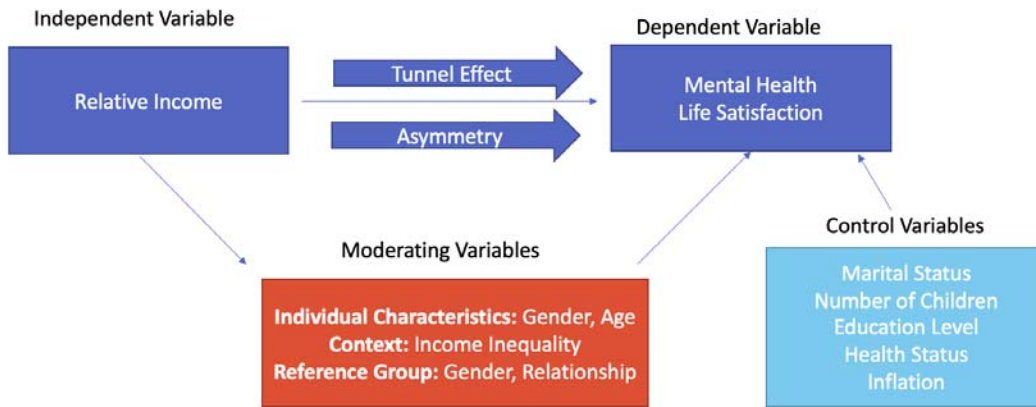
Independent Variable

Relative Income

Tunnel Effect

Asymmetry

Dependent Variable

Mental Health
Life Satisfaction

Moderating Variables

**Individual Characteristics:** Gender, Age
**Context:** Income Inequality
**Reference Group:** Gender, Relationship

Control Variables

Marital Status
Number of Children
Education Level
Health Status
Inflation